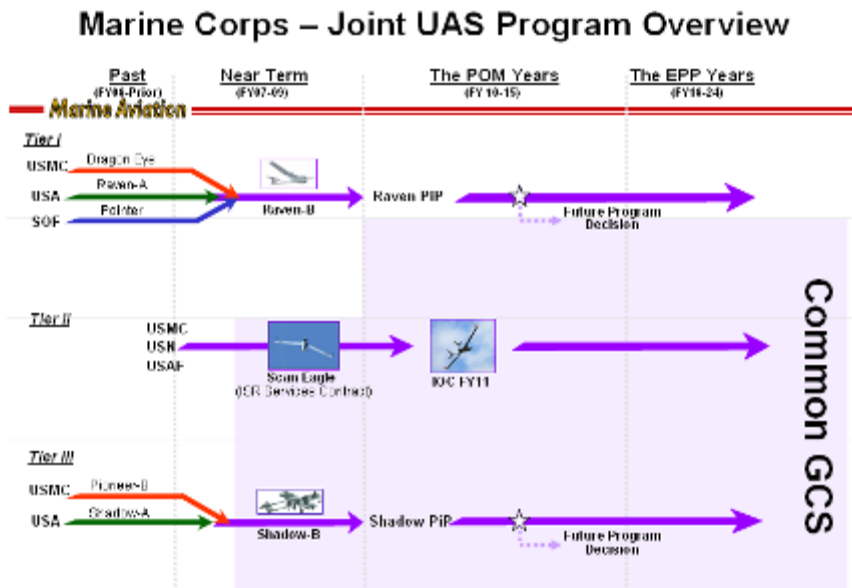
Marine Corps – Joint UAS Program Overview

Past (FY06-Prior)

Near Term (FY07-09)

The POM Years (FY 10-15)

The EPP Years (FY16-24)

Marine Aviation

Tier I

USMC Dragon Eye

USA Raven-A

SOF Pointer

Raven-B

Raven PIP

Future Program Decision

Tier II

USMC

USN

USAF

Scan Eagle (ISR Services Contract)

IOC FY11

Common GCS

Tier III

USMC Pioneer-B

USA Shadow-A

Shadow-B

Shadow PIP

Future Program Decision